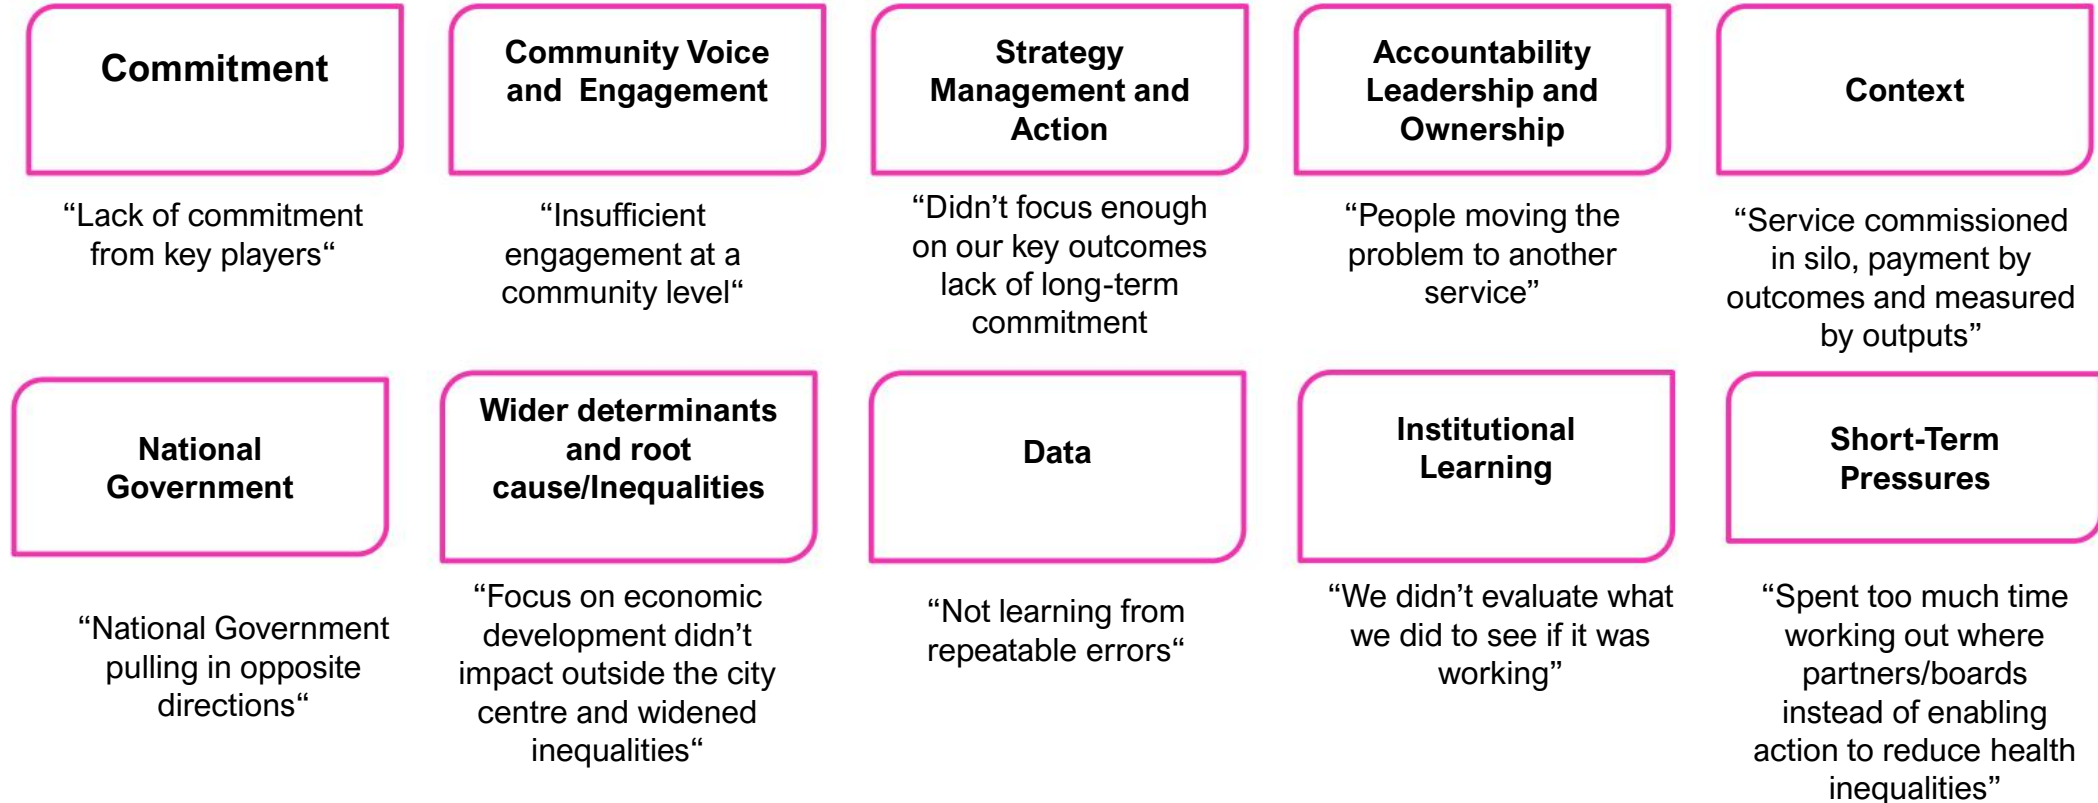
Commitment

"Lack of commitment from key players"

Community Voice and Engagement

"Insufficient engagement at a community level"

Strategy Management and Action

"Didn't focus enough on our key outcomes lack of long-term commitment

Accountability Leadership and Ownership

"People moving the problem to another service"

Context

"Service commissioned in silo, payment by outcomes and measured by outputs"

National Government

"National Government pulling in opposite directions"

Wider determinants and root cause/Inequalities

"Focus on economic development didn't impact outside the city centre and widened inequalities"

Data

"Not learning from repeatable errors"

Institutional Learning

"We didn't evaluate what we did to see if it was working"

Short-Term Pressures

"Spent too much time working out where partners/boards instead of enabling action to reduce health inequalities"